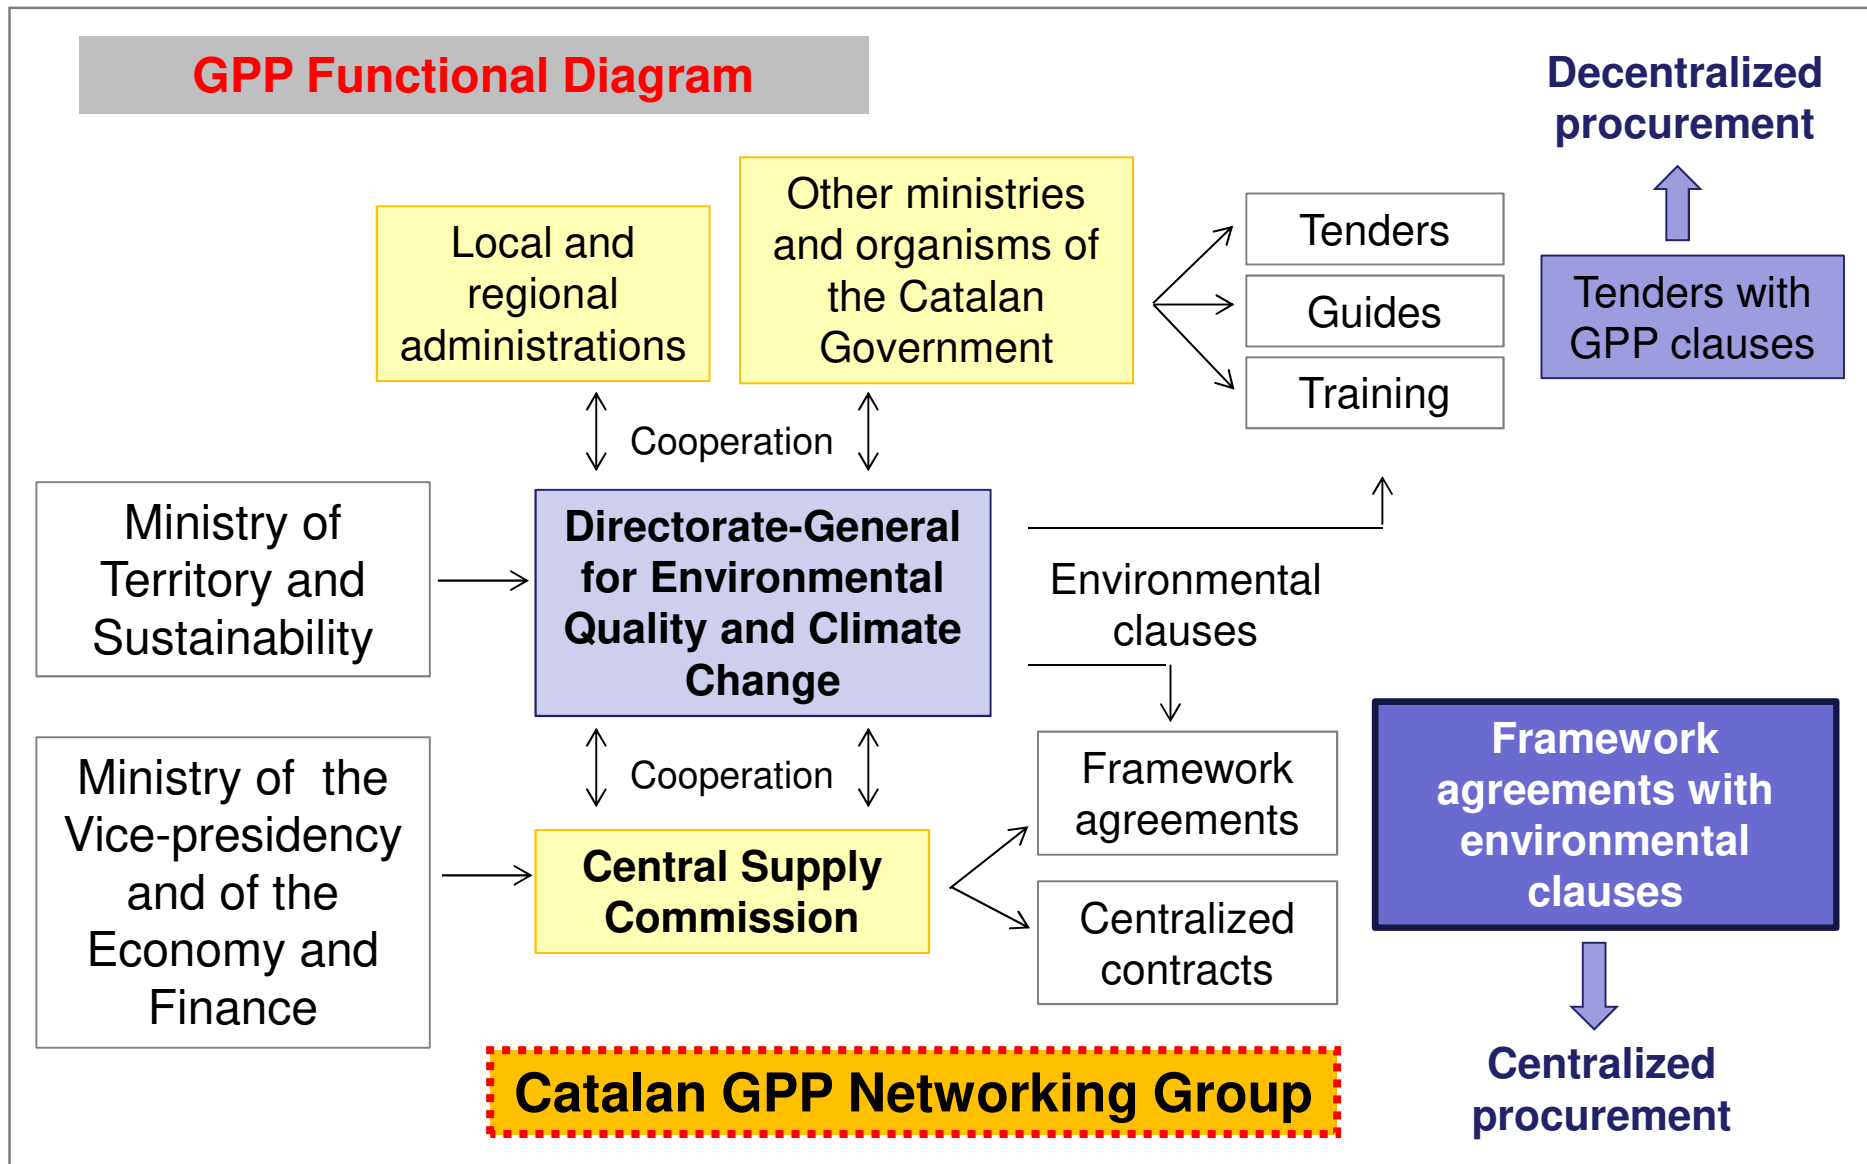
GPP Functional Diagram

Decentralized procurement

Local and regional administrations

Other ministries and organisms of the Catalan Government

Tenders

Guides

Training

Tenders with GPP clauses

Cooperation

Ministry of Territory and Sustainability

Directorate-General for Environmental Quality and Climate Change

Environmental clauses

Cooperation

Ministry of the Vice-presidency and of the Economy and Finance

Central Supply Commission

Framework agreements

Centralized contracts

Framework agreements with environmental clauses

Catalan GPP Networking Group

Centralized procurement